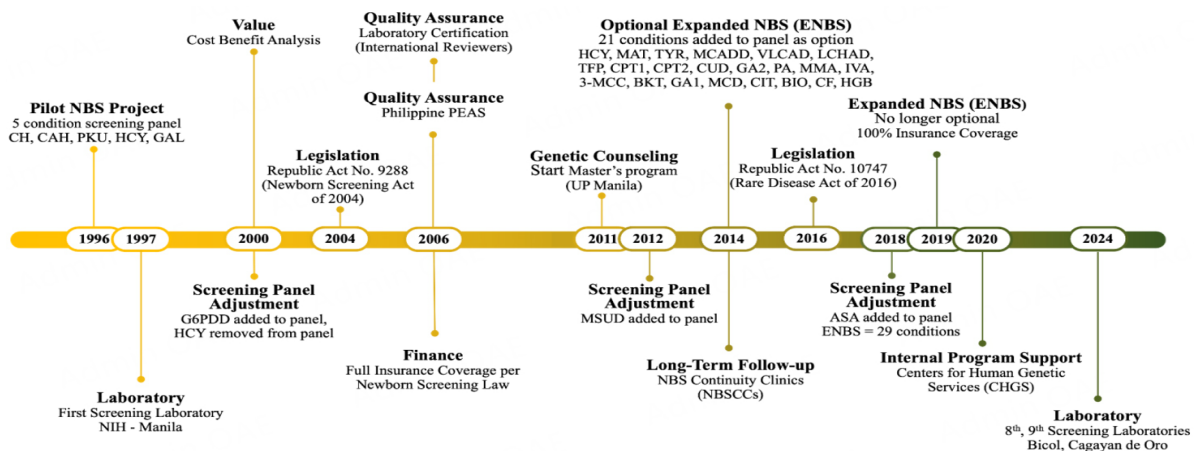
Pilot NBS Project
5 condition screening panel
CH, CAH, PKU, HCY, GAL

Value
Cost Benefit Analysis

Legislation
Republic Act No. 9288
(Newborn Screening Act of 2004)

Quality Assurance
Laboratory Certification
(International Reviewers)

Quality Assurance
Philippine PEAS

Genetic Counseling
Start Master's program
(UP Manila)

Optional Expanded NBS (ENBS)
21 conditions added to panel as option
HCY, MAT, TYR, MCADD, VLCAD, LCHAD, TFP, CPT1, CPT2, CUD, GA2, PA, MMA, IVA, 3-MCC, BKT, GA1, MCD, CIT, BIO, CF, HGB

Legislation
Republic Act No. 10747
(Rare Disease Act of 2016)

Expanded NBS (ENBS)
No longer optional
100% Insurance Coverage

1996 1997 2000 2004 2006 2011 2012 2014 2016 2018 2019 2020 2024

Laboratory
First Screening Laboratory
NIH - Manila

Screening Panel Adjustment
G6PDD added to panel,
HCY removed from panel

Finance
Full Insurance Coverage per Newborn Screening Law

Screening Panel Adjustment
MSUD added to panel

Long-Term Follow-up
NBS Continuity Clinics
(NBSCCs)

Screening Panel Adjustment
ASA added to panel
ENBS = 29 conditions

Internal Program Support
Centers for Human Genetic Services (CHGS)

Laboratory
8$^{th}$, 9$^{th}$ Screening Laboratories
Bicol, Cagayan de Oro